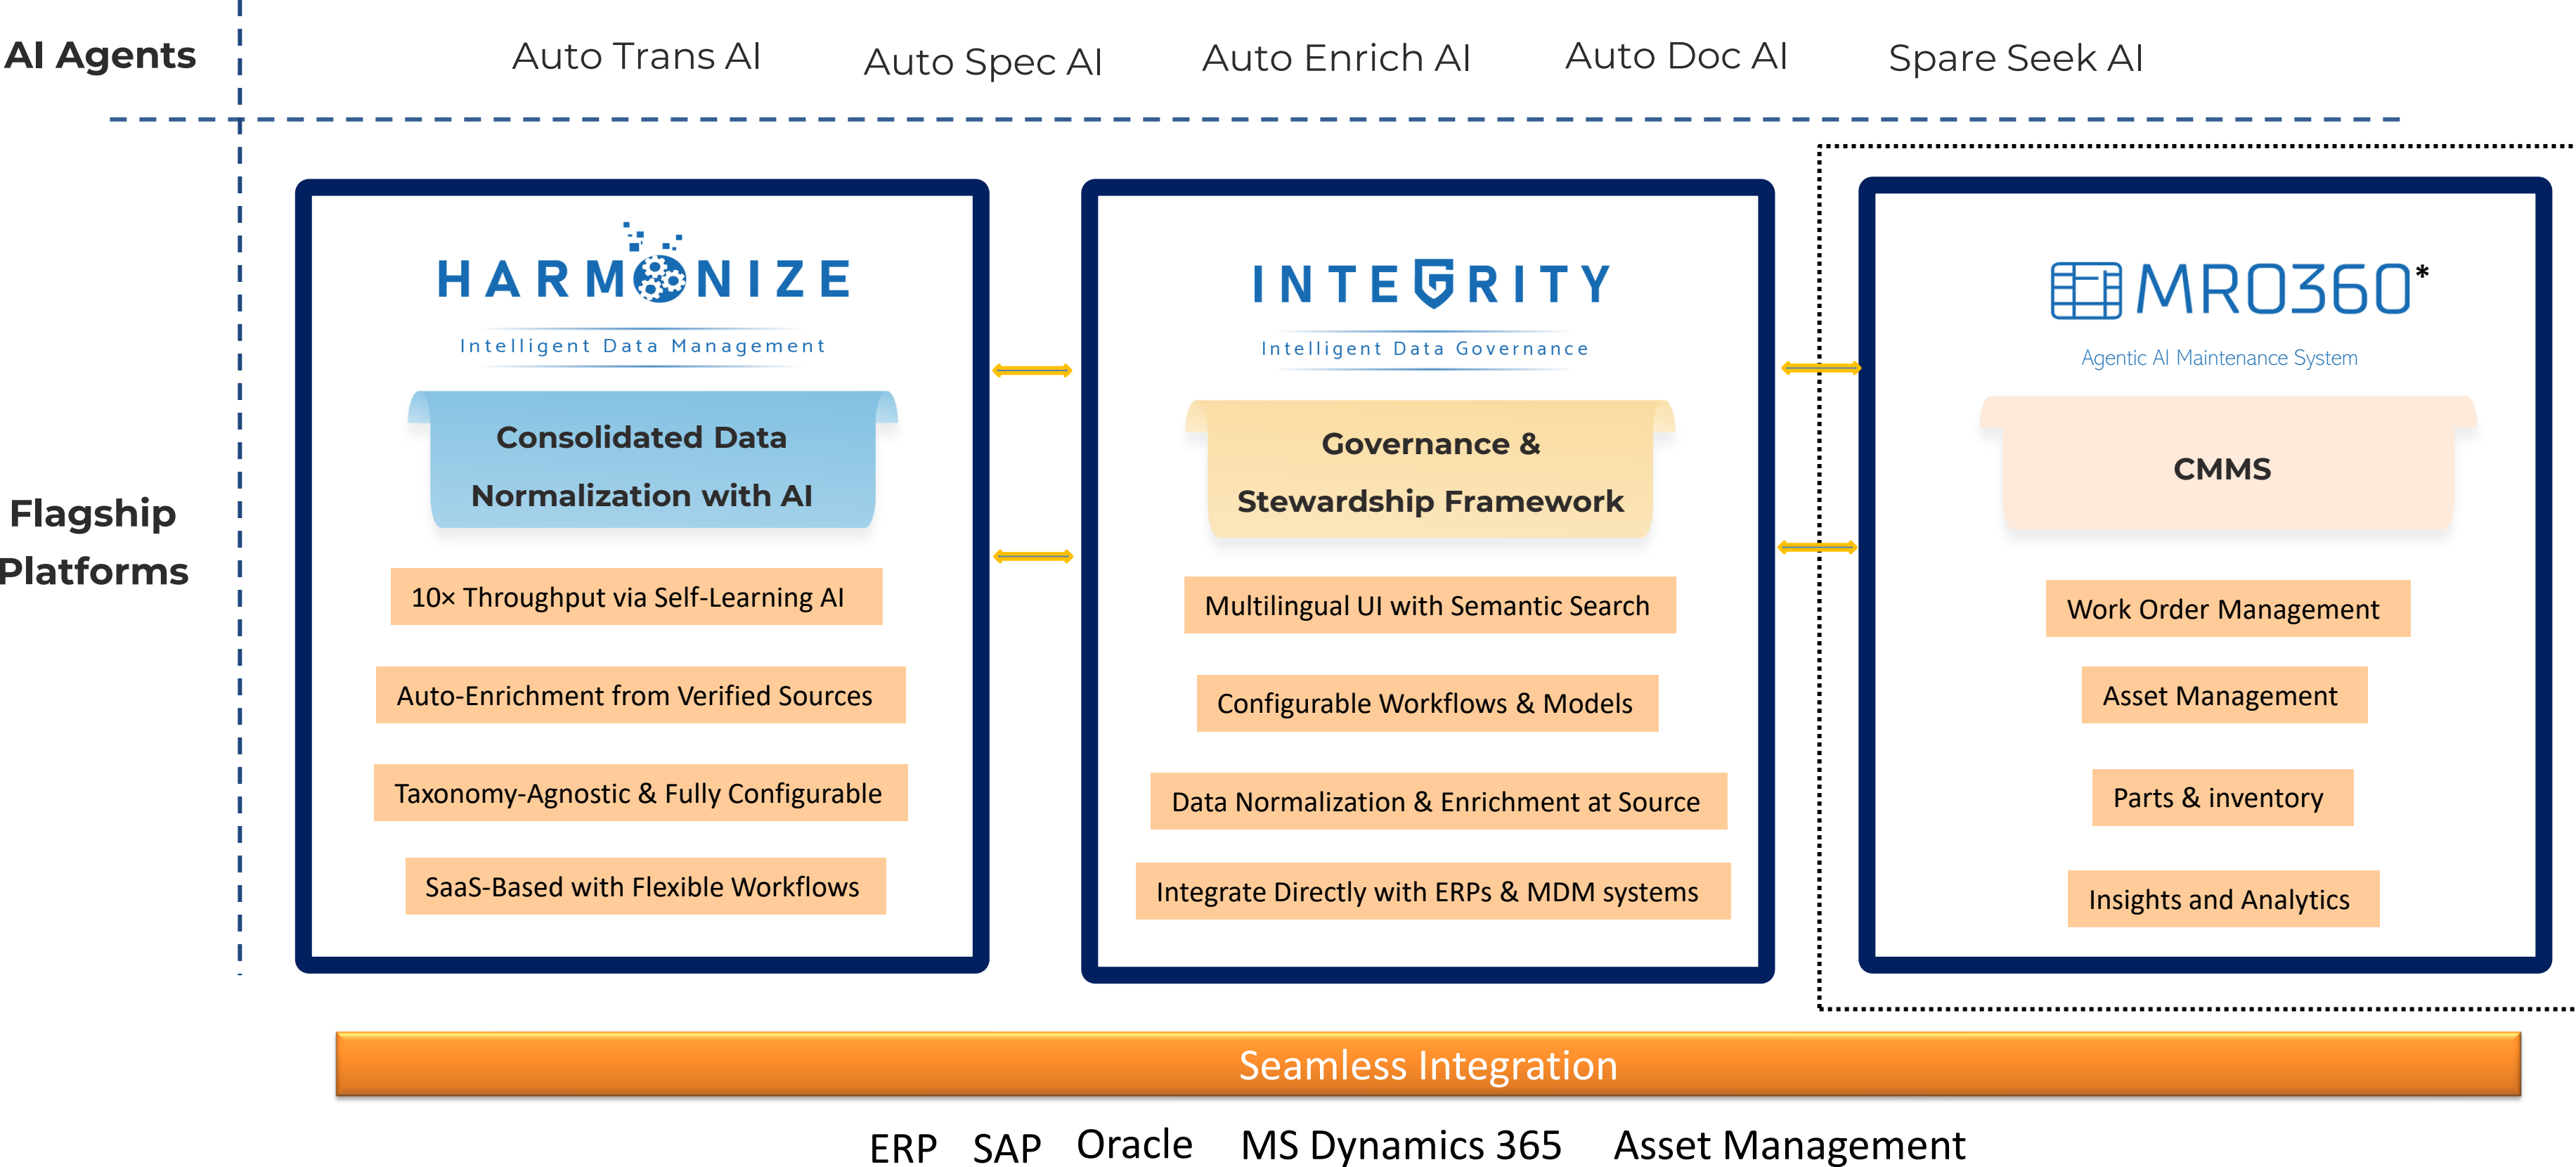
AI Agents

Auto Trans AI Auto Spec AI Auto Enrich AI Auto Doc AI Spare Seek AI

Flagship Platforms

HARMONIZE
Intelligent Data Management

Consolidated Data Normalization with AI

10× Throughput via Self-Learning AI

Auto-Enrichment from Verified Sources

Taxonomy-Agnostic & Fully Configurable

SaaS-Based with Flexible Workflows

INTEGRITY
Intelligent Data Governance

Governance & Stewardship Framework

Multilingual UI with Semantic Search

Configurable Workflows & Models

Data Normalization & Enrichment at Source

Integrate Directly with ERPs & MDM systems

MRO360*
Agentic AI Maintenance System

CMMS

Work Order Management

Asset Management

Parts & inventory

Insights and Analytics

Seamless Integration

ERP SAP Oracle MS Dynamics 365 Asset Management